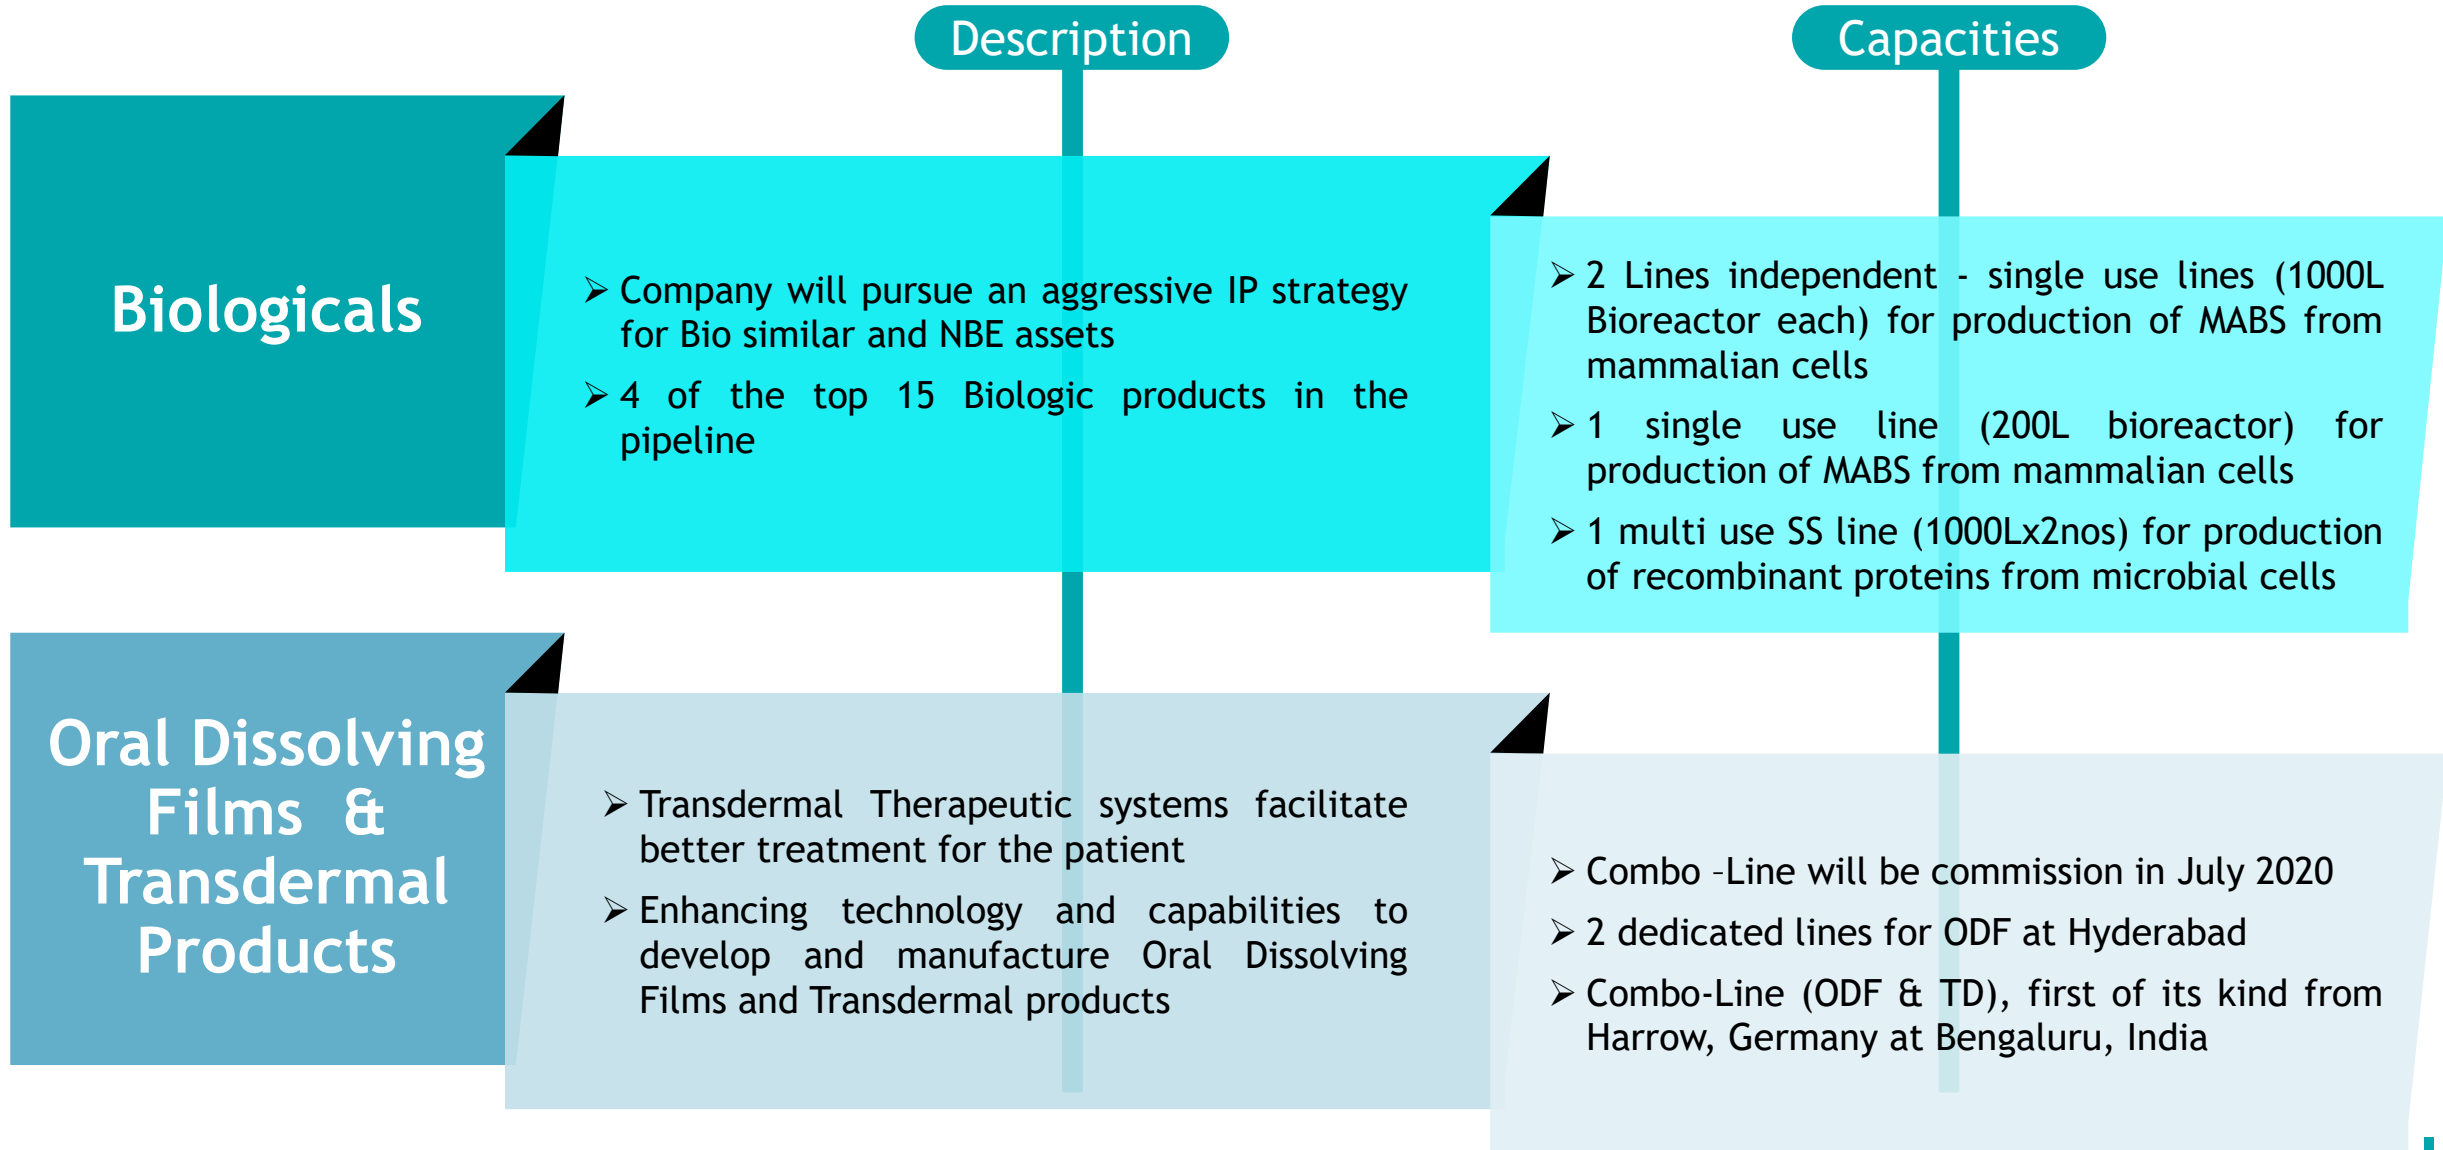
Description

Capacities

Biologicals

➢ Company will pursue an aggressive IP strategy for Bio similar and NBE assets

➢ 4 of the top 15 Biologic products in the pipeline

➢ 2 Lines independent - single use lines (1000L Bioreactor each) for production of MABS from mammalian cells

➢ 1 single use line (200L bioreactor) for production of MABS from mammalian cells

➢ 1 multi use SS line (1000Lx2nos) for production of recombinant proteins from microbial cells

Oral Dissolving Films & Transdermal Products

➢ Transdermal Therapeutic systems facilitate better treatment for the patient

➢ Enhancing technology and capabilities to develop and manufacture Oral Dissolving Films and Transdermal products

➢ Combo –Line will be commission in July 2020

➢ 2 dedicated lines for ODF at Hyderabad

➢ Combo-Line (ODF & TD), first of its kind from Harrow, Germany at Bengaluru, India